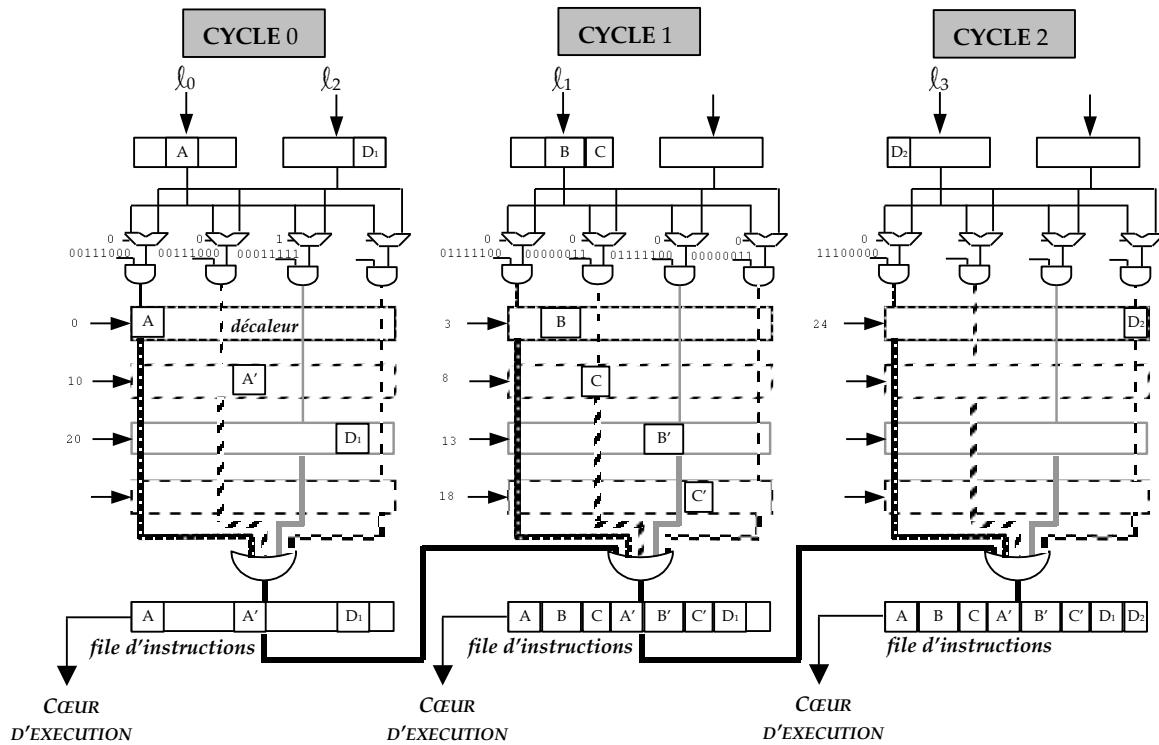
CYCLE 0

$\ell_0$ $\ell_2$

A D1

0 0 1

00111000 00111000 00011111

0 A décaleur

10 A′

20 D1

A A′ D1

file d'instructions

CŒUR D'EXECUTION

CYCLE 1

$\ell_1$

B C

0 0 0 0

01111100 00000011 01111100 00000011

3 B

8 C

13 B′

18 C′

A B C A′ B′ C′ D1

file d'instructions

CŒUR D'EXECUTION

CYCLE 2

$\ell_3$

D2

0

11100000

24 D2

A B C A′ B′ C′ D1 D2

file d'instructions

CŒUR D'EXECUTION